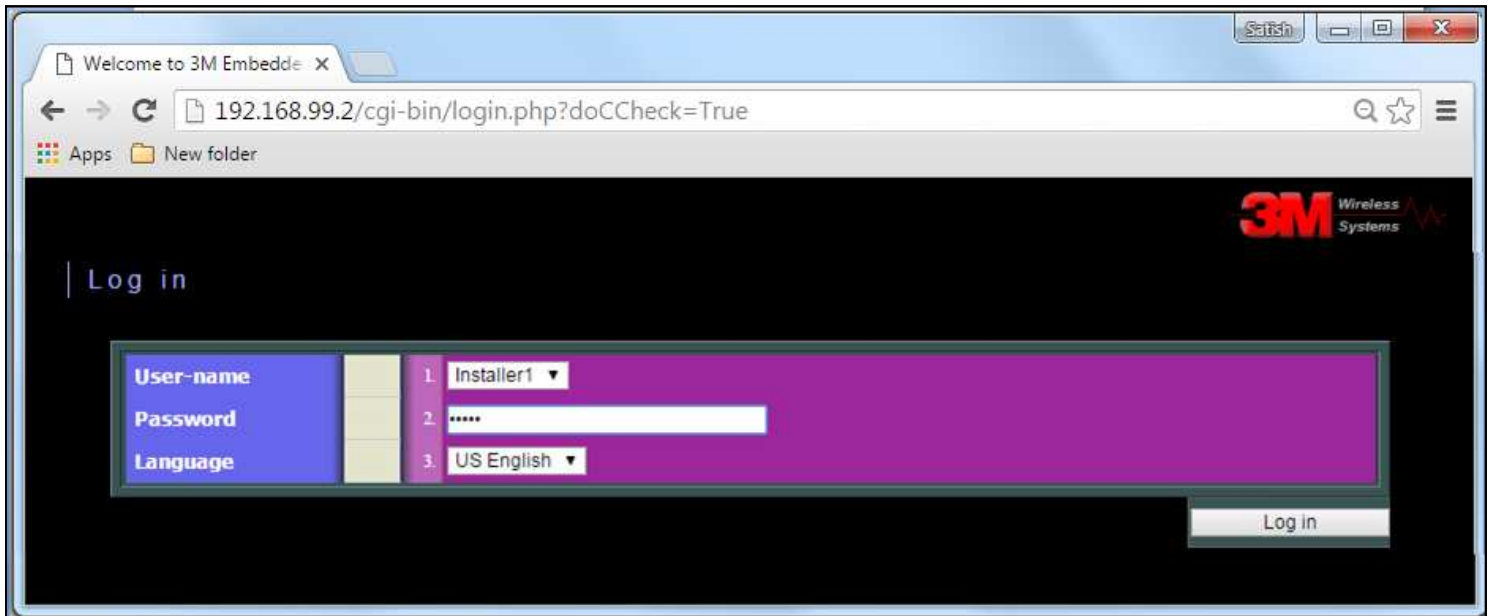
Satish

Welcome to 3M Embedde ×

192.168.99.2/cgi-bin/login.php?doCCheck=True

Apps New folder

3M Wireless Systems

Log in

| | | |
|---|---|---|
| User-name | 1. | Installer1 ▼ |
| Password | 2. | ••••• |
| Language | 3. | US English ▼ |

Log in